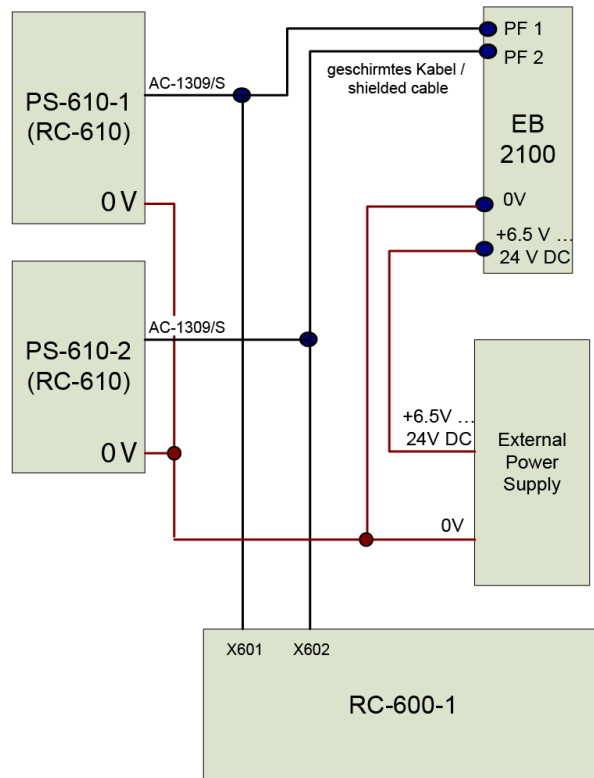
PS-610-1
(RC-610)

0V

AC-1309/S

geschirmtes Kabel /
shielded cable

PF 1

PF 2

EB
2100

0V

+6.5 V …
24 V DC

PS-610-2
(RC-610)

0V

AC-1309/S

+6.5V …
24V DC

External
Power
Supply

0V

X601

X602

RC-600-1